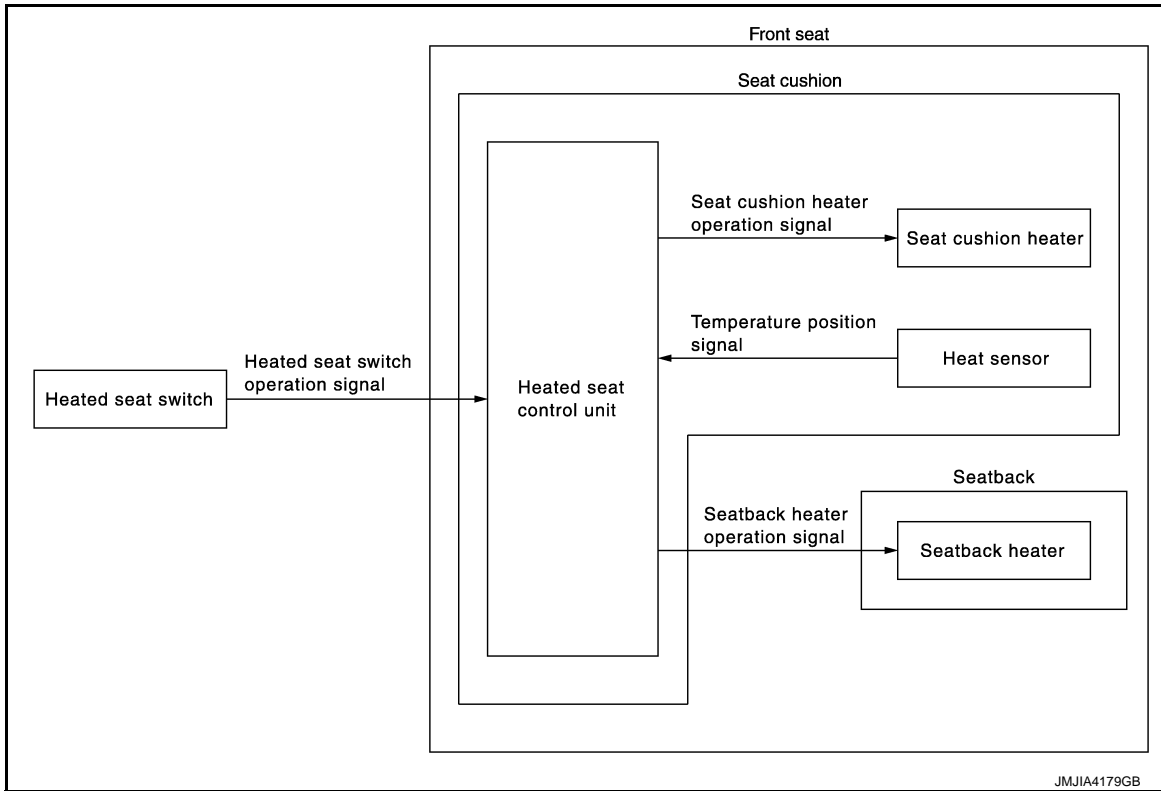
Front seat

Seat cushion

Heated seat switch

Heated seat switch operation signal

Heated seat control unit

Seat cushion heater operation signal

Seat cushion heater

Temperature position signal

Heat sensor

Seatback

Seatback heater operation signal

Seatback heater

JMJIA4179GB